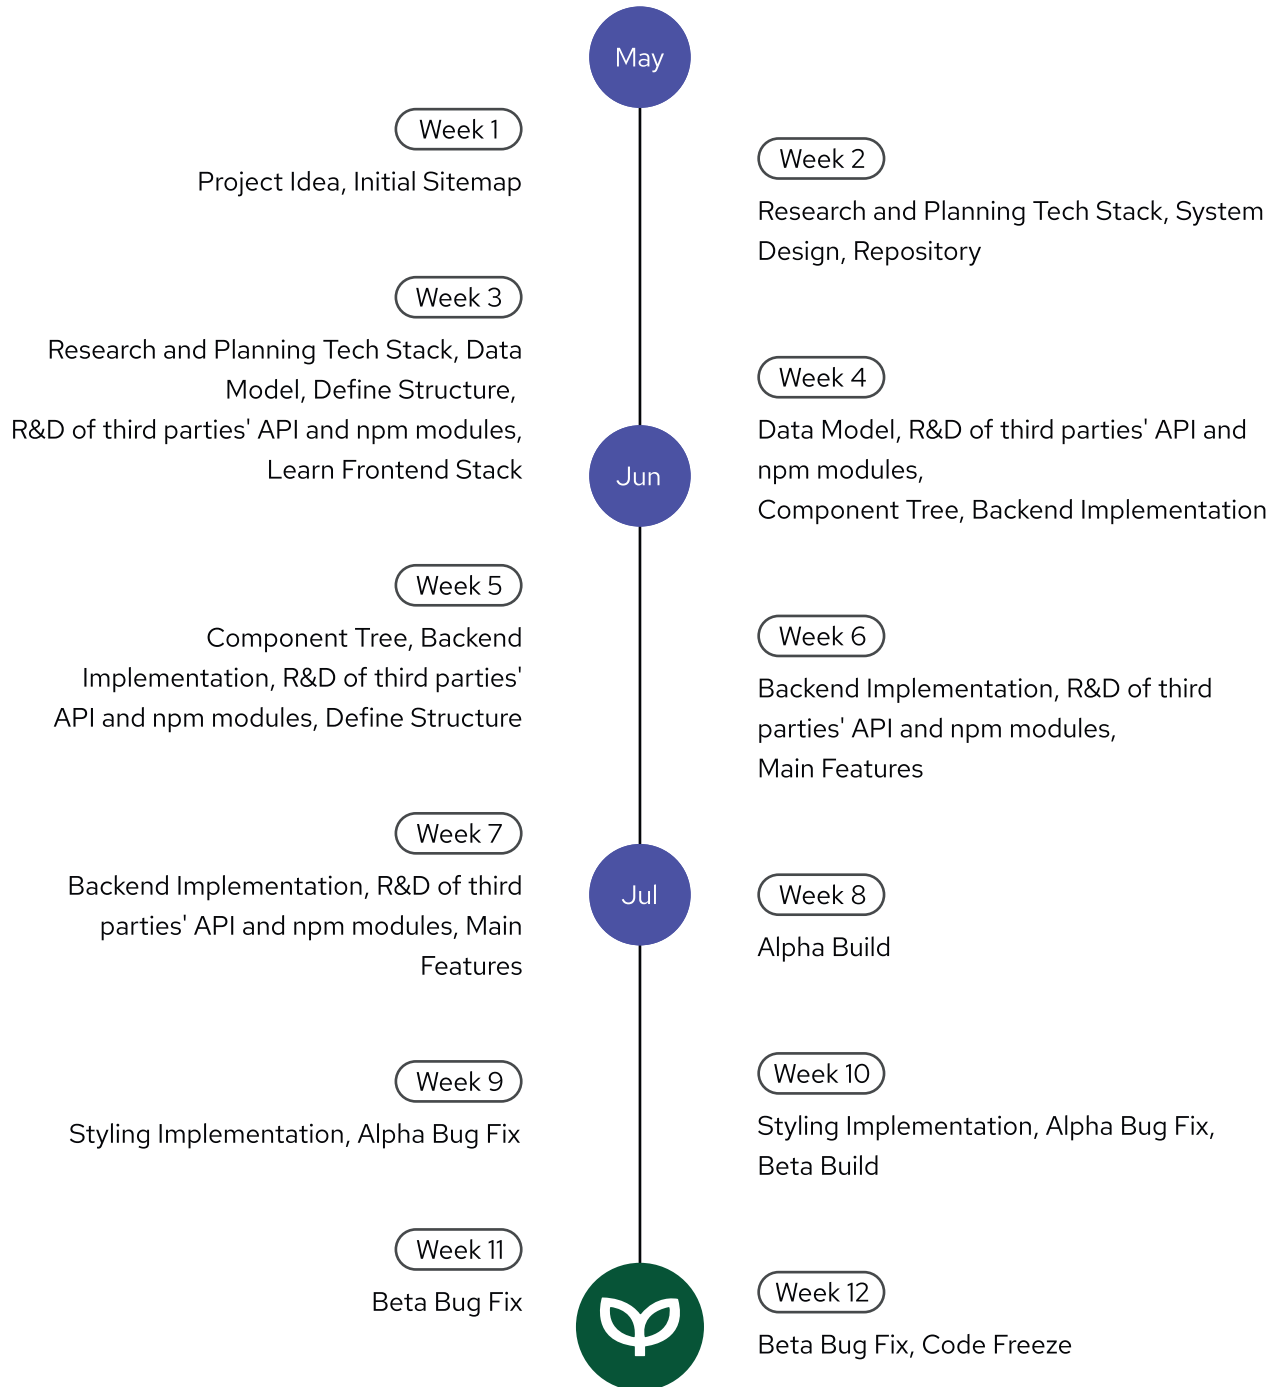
May

Week 1
Project Idea, Initial Sitemap

Week 2
Research and Planning Tech Stack, System Design, Repository

Week 3
Research and Planning Tech Stack, Data Model, Define Structure,
R&D of third parties' API and npm modules, Learn Frontend Stack

Jun

Week 4
Data Model, R&D of third parties' API and npm modules,
Component Tree, Backend Implementation

Week 5
Component Tree, Backend Implementation, R&D of third parties' API and npm modules, Define Structure

Week 6
Backend Implementation, R&D of third parties' API and npm modules,
Main Features

Week 7
Backend Implementation, R&D of third parties' API and npm modules, Main Features

Jul

Week 8
Alpha Build

Week 9
Styling Implementation, Alpha Bug Fix

Week 10
Styling Implementation, Alpha Bug Fix, Beta Build

Week 11
Beta Bug Fix

Week 12
Beta Bug Fix, Code Freeze